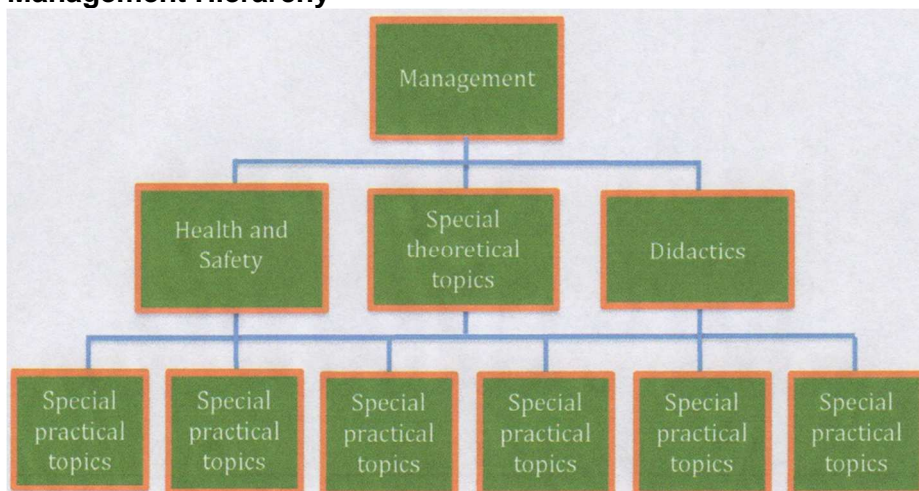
Management Hierarchy

Management

Health and Safety

Special theoretical topics

Didactics

Special practical topics

Special practical topics

Special practical topics

Special practical topics

Special practical topics

Special practical topics